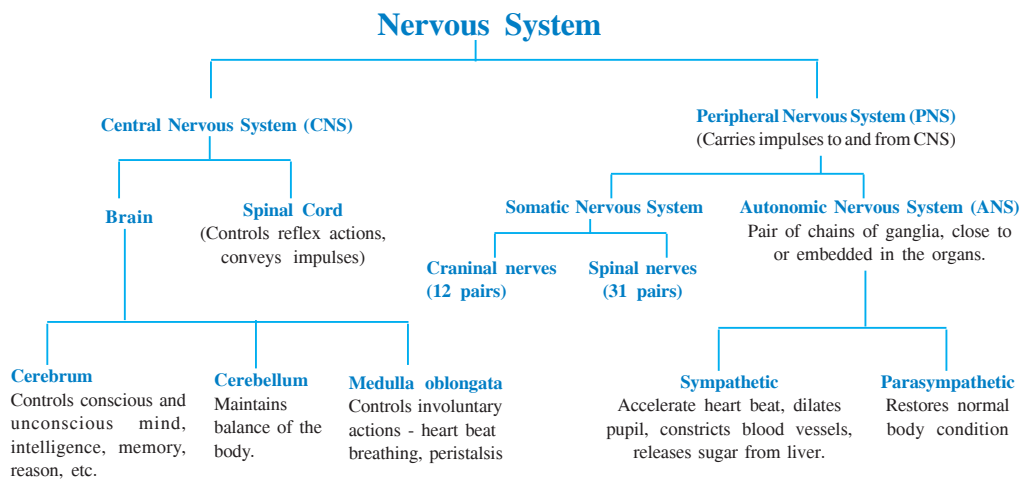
Nervous System

Central Nervous System (CNS)

Brain

Spinal Cord
(Controls reflex actions, conveys impulses)

Cerebrum
Controls conscious and unconscious mind, intelligence, memory, reason, etc.

Cerebellum
Maintains balance of the body.

Medulla oblongata
Controls involuntary actions - heart beat breathing, peristalsis

Peripheral Nervous System (PNS)
(Carries impulses to and from CNS)

Somatic Nervous System

Cranianal nerves
(12 pairs)

Spinal nerves
(31 pairs)

Autonomic Nervous System (ANS)
Pair of chains of ganglia, close to or embedded in the organs.

Sympathetic
Accelerate heart beat, dilates pupil, constricts blood vessels, releases sugar from liver.

Parasympathetic
Restores normal body condition